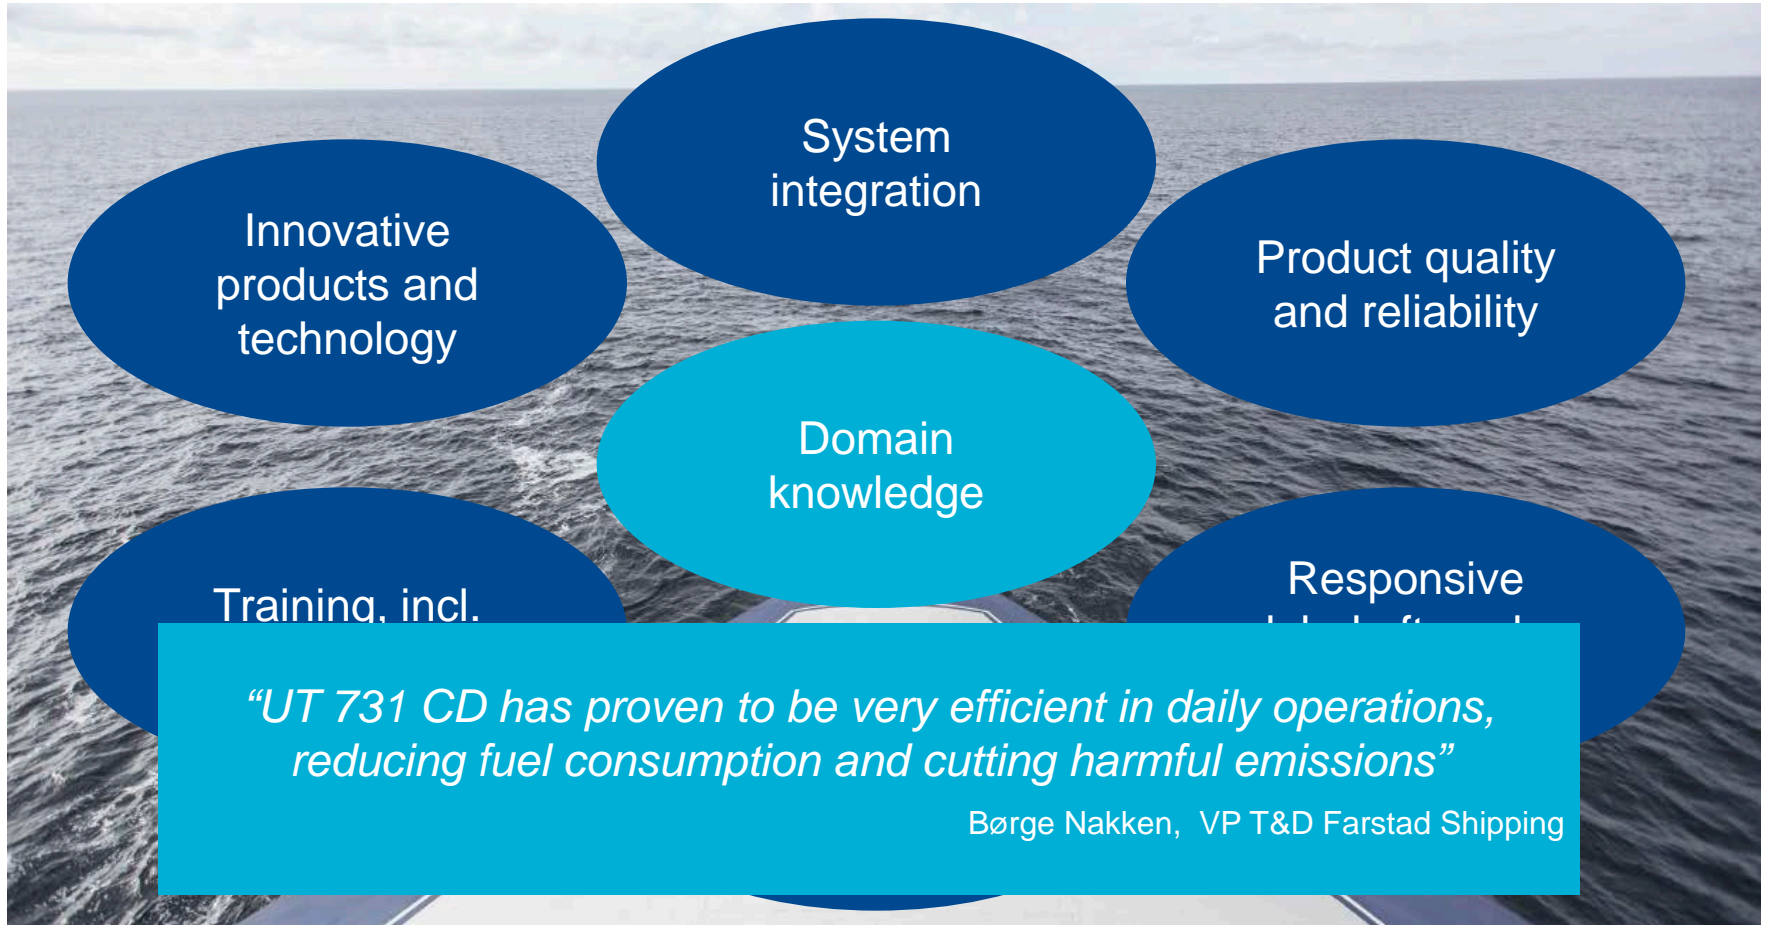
System integration

Innovative products and technology

Product quality and reliability

Domain knowledge

Training, incl.

Responsive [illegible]

"UT 731 CD has proven to be very efficient in daily operations, reducing fuel consumption and cutting harmful emissions"

Børge Nakken, VP T&D Farstad Shipping